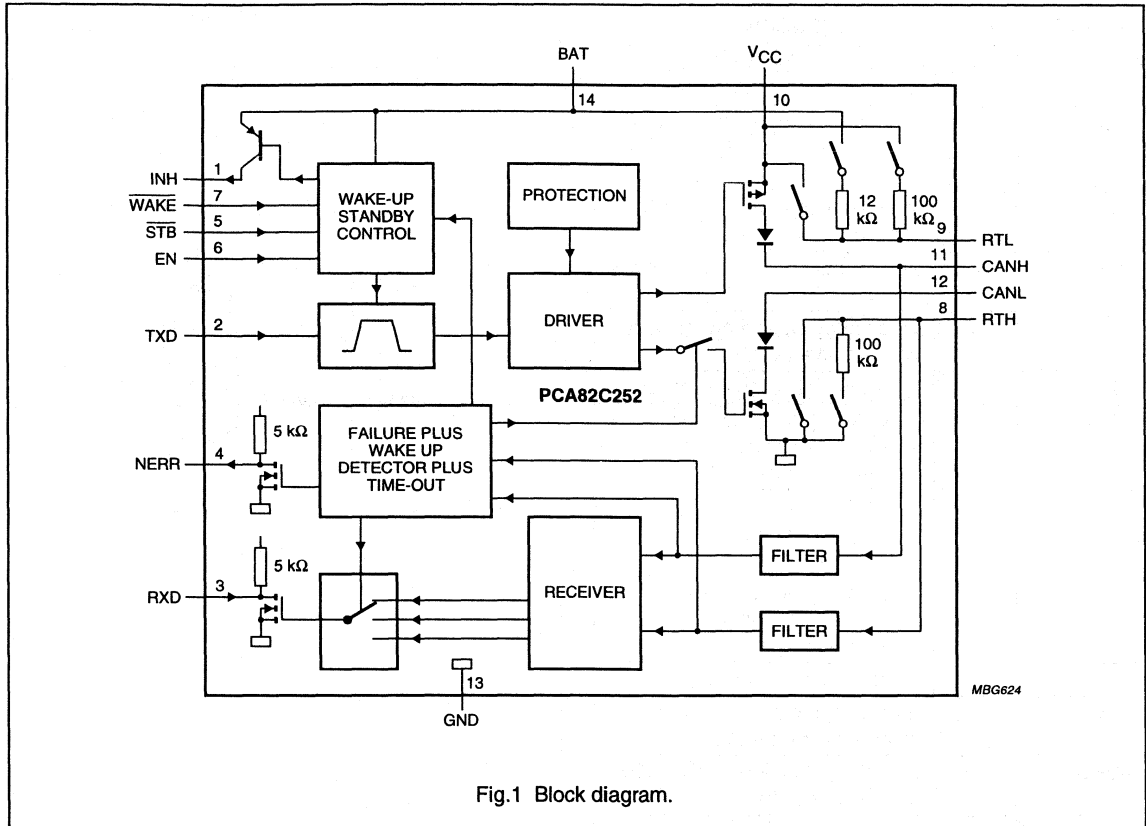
BAT

$V_{CC}$

14

10

INH 1

$\overline{WAKE}$ 7

$\overline{STB}$ 5

EN 6

WAKE-UP STANDBY CONTROL

PROTECTION

12 kΩ

100 kΩ

9

RTL

11

CANH

12

CANL

8

RTH

TXD 2

DRIVER

100 kΩ

PCA82C252

5 kΩ

NERR 4

FAILURE PLUS WAKE UP DETECTOR PLUS TIME-OUT

5 kΩ

RXD 3

RECEIVER

FILTER

FILTER

13

GND

MBG624

Fig.1 Block diagram.